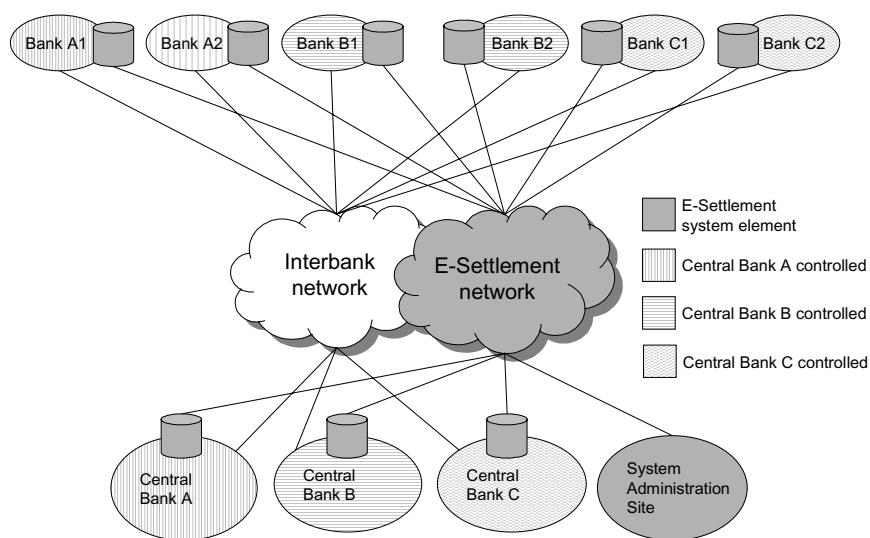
Bank A1
Bank A2
Bank B1
Bank B2
Bank C1
Bank C2

Interbank network

E-Settlement network

E-Settlement system element

Central Bank A controlled

Central Bank B controlled

Central Bank C controlled

Central Bank A

Central Bank B

Central Bank C

System Administration Site